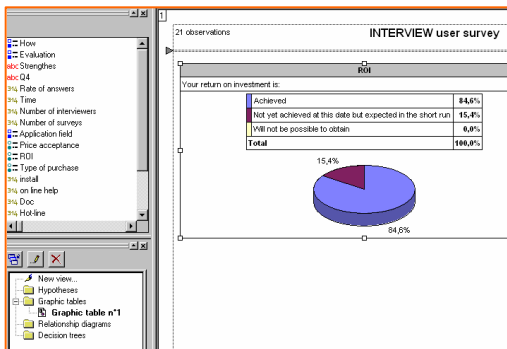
How
Evaluation
abc Strengthes
abc Q4
3% Rate of answers
3% Time
3% Number of interviewers
3% Number of surveys
Application field
Price acceptance
ROI
Type of purchase
3% install
3% on line help
3% Doc
3% Hot-line

New view...
Hypotheses
Graphic tables
Graphic table n°1
Relationship diagrams
Decision trees

1

21 observations

INTERVIEW user survey

ROI

Your return on investment is:

| | |
|---|---|
| Achieved | 84,6% |
| Not yet achieved at this date but expected in the short run | 15,4% |
| Will not be possible to obtain | 0,0% |
| Total | 100,0% |

15,4%

84,6%